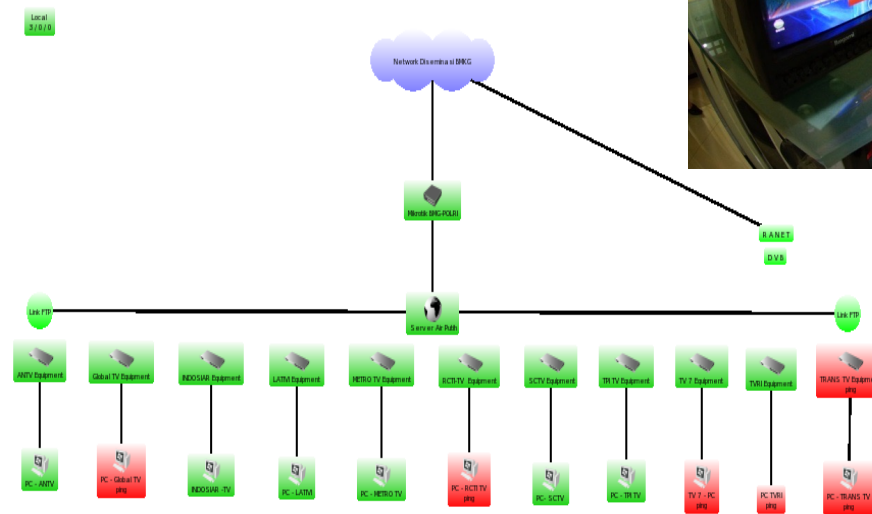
Local
3 / 0 / 0

Network Diseminasi BMKG

Mikrotik BMG-POLRI

R A N E T

D V B

Link PTP

Server Air Puth

Link PTP

ANTV Equipment

Global TV Equipment

INDOSIAR Equipment

LATIVI Equipment

METRO TV Equipment

RCTI-TV Equipment

SCTV Equipment

TPI TV Equipment

TV 7 Equipment

TVRI Equipment

TRANS TV Equipment
ping

PC - ANTV

PC - Global TV
ping

INDOSIAR -TV

PC - LATIVI

PC - METRO TV

PC - RCTI TV
ping

PC- SCTV

PC - TPI TV

TV 7 - PC
ping

PC TVRI
ping

PC - TRANS TV
ping